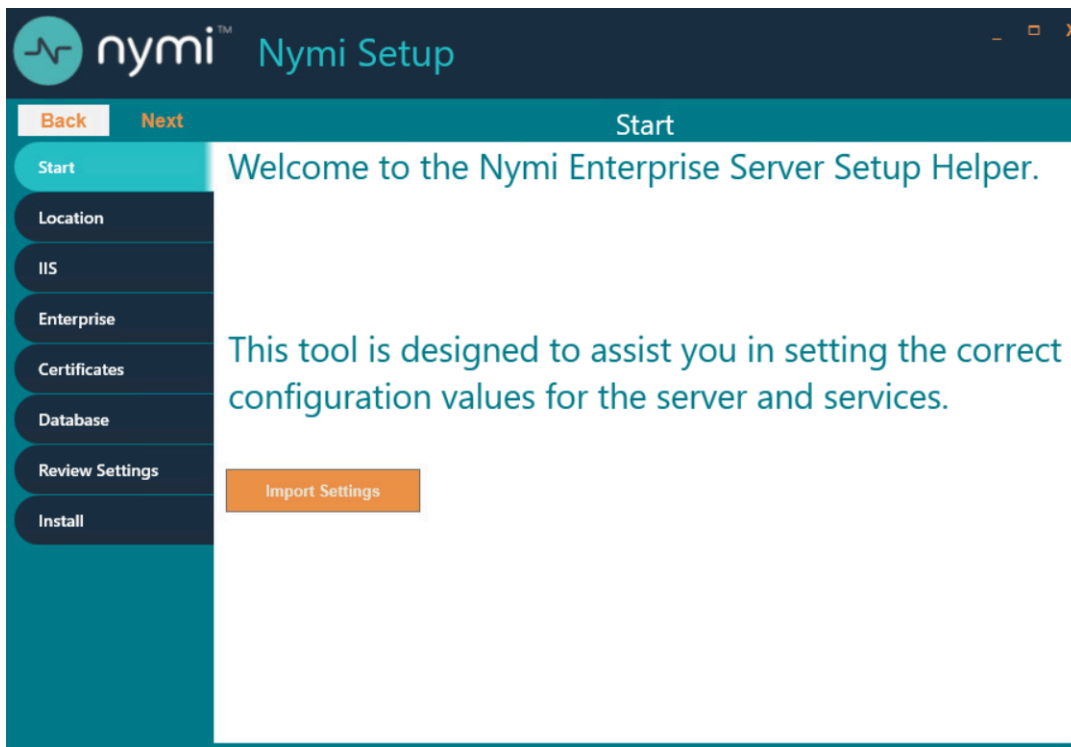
nymi™ Nymi Setup

_ □ X

Back Next

Start

Start
Location
IIS
Enterprise
Certificates
Database
Review Settings
Install

Welcome to the Nymi Enterprise Server Setup Helper.

This tool is designed to assist you in setting the correct configuration values for the server and services.

Import Settings